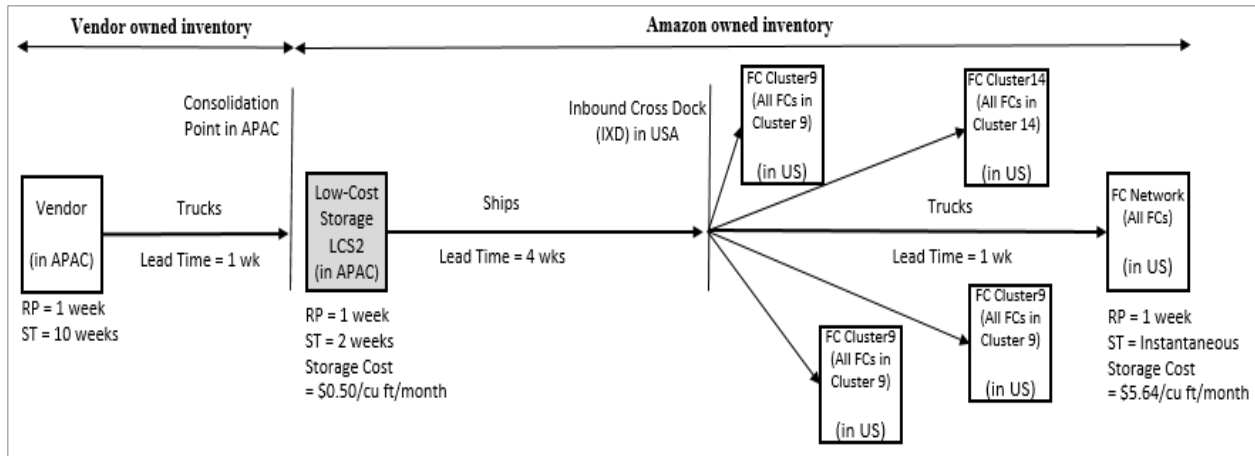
Vendor owned inventory

Amazon owned inventory

Consolidation Point in APAC

Inbound Cross Dock (IXD) in USA

FC Cluster9 (All FCs in Cluster 9) (in US)

FC Cluster14 (All FCs in Cluster 14) (in US)

Vendor (in APAC)

Trucks

Lead Time = 1 wk

Low-Cost Storage LCS2 (in APAC)

Ships

Lead Time = 4 wks

Trucks

Lead Time = 1 wk

FC Network (All FCs) (in US)

RP = 1 week
ST = 10 weeks

RP = 1 week
ST = 2 weeks
Storage Cost = $0.50/cu ft/month

FC Cluster9 (All FCs in Cluster 9) (in US)

FC Cluster9 (All FCs in Cluster 9) (in US)

RP = 1 week
ST = Instantaneous
Storage Cost = $5.64/cu ft/month